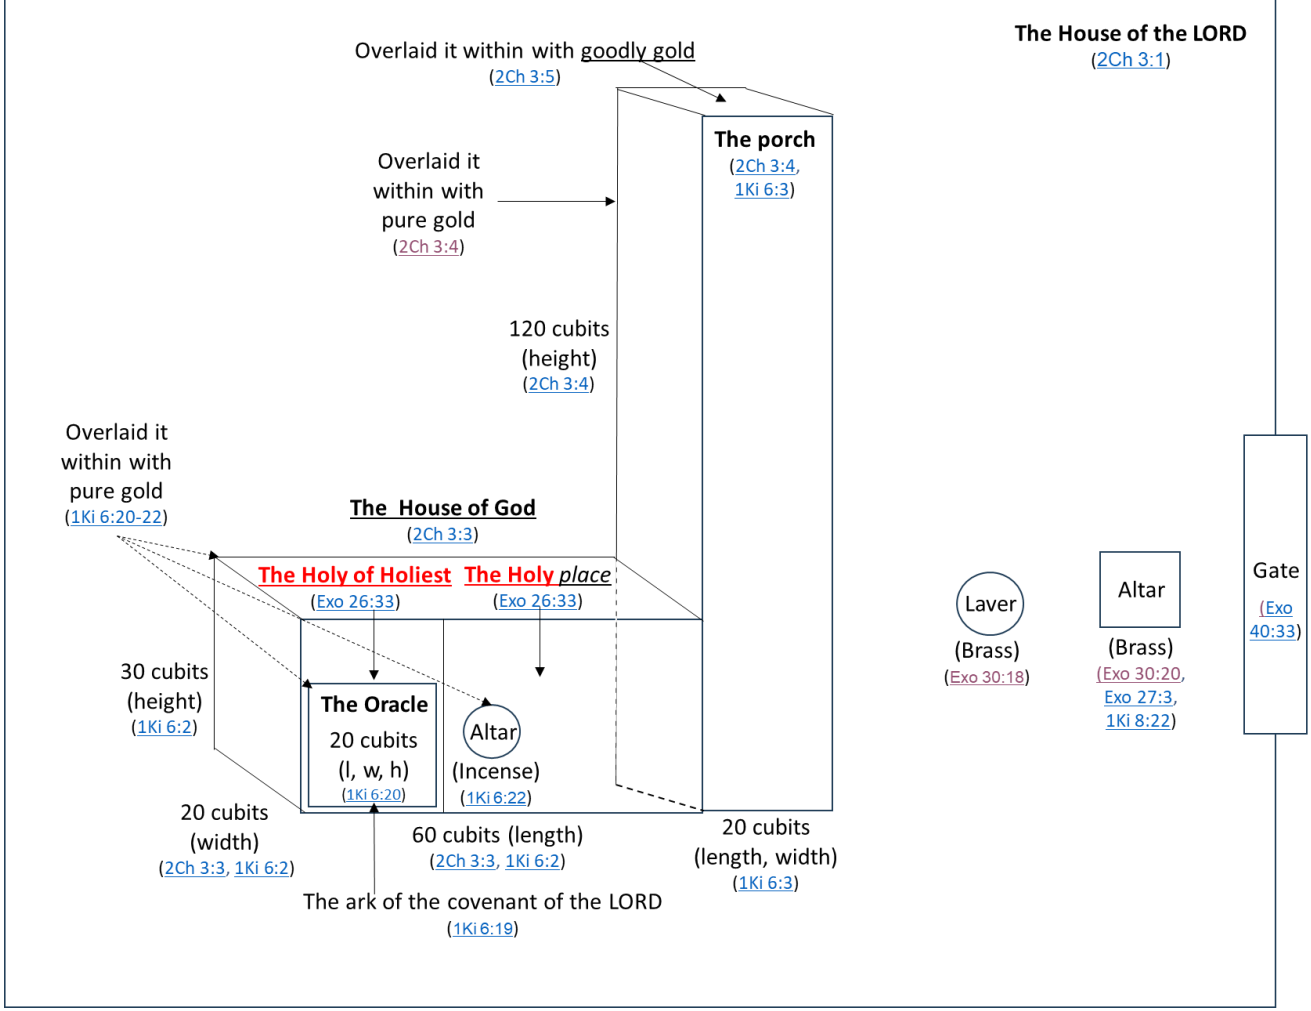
Overlaid it within with goodly gold
(2Ch 3:5)

The House of the LORD
(2Ch 3:1)

Overlaid it within with pure gold
(2Ch 3:4)

The porch
(2Ch 3:4, 1Ki 6:3)

120 cubits (height)
(2Ch 3:4)

Overlaid it within with pure gold
(1Ki 6:20-22)

The House of God
(2Ch 3:3)

The Holy of Holiest
(Exo 26:33)

The Holy *place*
(Exo 26:33)

Laver
(Brass)
(Exo 30:18)

Altar
(Brass)
(Exo 30:20, Exo 27:3, 1Ki 8:22)

Gate
(Exo 40:33)

30 cubits (height)
(1Ki 6:2)

The Oracle
20 cubits
(l, w, h)
(1Ki 6:20)

Altar
(Incense)
(1Ki 6:22)

20 cubits (width)
(2Ch 3:3, 1Ki 6:2)

60 cubits (length)
(2Ch 3:3, 1Ki 6:2)

20 cubits (length, width)
(1Ki 6:3)

The ark of the covenant of the LORD
(1Ki 6:19)